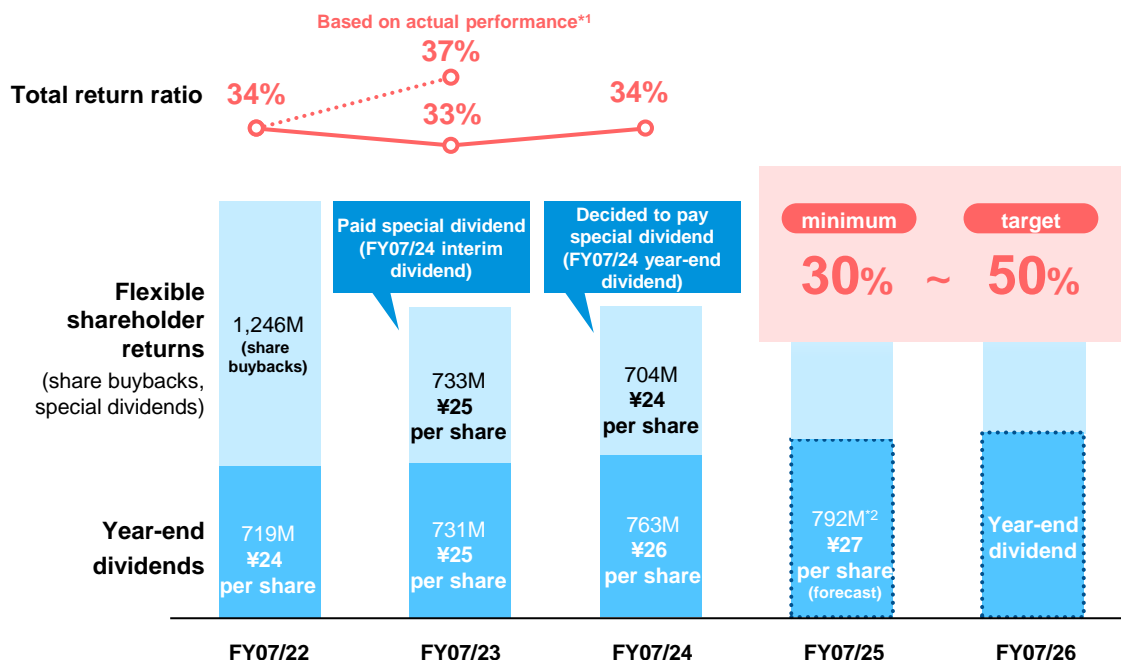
Based on actual performance*1

37%

Total return ratio

34%

33%

34%

Paid special dividend (FY07/24 interim dividend)

Decided to pay special dividend (FY07/24 year-end dividend)

minimum

target

30% ~ 50%

Flexible shareholder returns (share buybacks, special dividends)

1,246M (share buybacks)

733M ¥25 per share

704M ¥24 per share

Year-end dividends

719M ¥24 per share

731M ¥25 per share

763M ¥26 per share

792M*2 ¥27 per share (forecast)

Year-end dividend

FY07/22

FY07/23

FY07/24

FY07/25

FY07/26